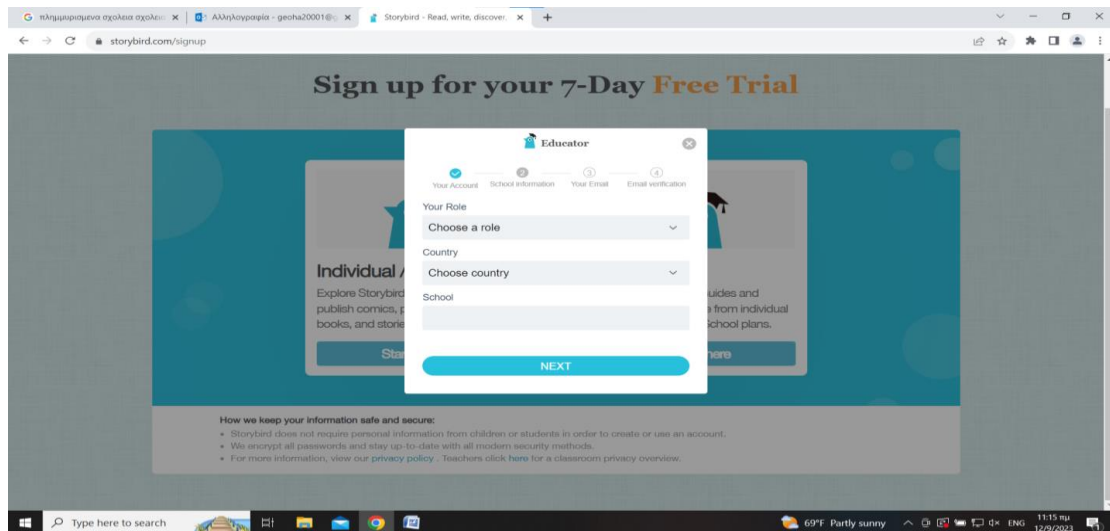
G πλημμυρισμενα σχολεια σχολει | Αλληλογραφία - geoha20001@ | Storybird - Read, write, discover. +

storybird.com/signup

Sign up for your 7-Day Free Trial

Educator

Your Account School information ③ Your Email ④ Email verification

Your Role

Choose a role

Country

Choose country

School

NEXT

Individual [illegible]

Explore Storybird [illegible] publish comics, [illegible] books, and storie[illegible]

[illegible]uides and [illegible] from individual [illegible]chool plans.

Sta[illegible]

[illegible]ere

How we keep your information safe and secure:

• Storybird does not require personal information from children or students in order to create or use an account.
• We encrypt all passwords and stay up-to-date with all modern security methods.
• For more information, view our privacy policy . Teachers click here for a classroom privacy overview.

Type here to search

69°F Partly sunny ENG 11:15 πμ 12/9/2023